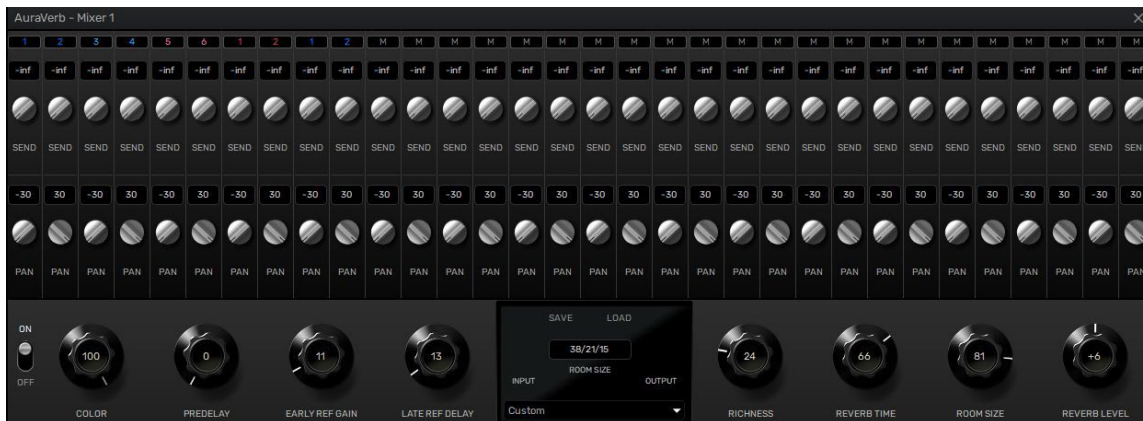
AuraVerb - Mixer 1

1 2 3 4 5 6 1 2 1 2 M M M M M M M M M M M M M M M M M M M M M M M

-inf -inf -inf -inf -inf -inf -inf -inf -inf -inf -inf -inf -inf -inf -inf -inf -inf -inf -inf -inf -inf -inf -inf -inf -inf -inf -inf -inf -inf -inf -inf -inf -inf

SEND SEND SEND SEND SEND SEND SEND SEND SEND SEND SEND SEND SEND SEND SEND SEND SEND SEND SEND SEND SEND SEND SEND SEND SEND SEND SEND SEND SEND SEND SEND SEND SEN

-30 30 -30 30 -30 30 -30 30 -30 30 -30 30 -30 30 -30 30 -30 30 -30 30 -30 30 -30 30 -30 30 -30 30 -30 30 -30 30

PAN PAN PAN PAN PAN PAN PAN PAN PAN PAN PAN PAN PAN PAN PAN PAN PAN PAN PAN PAN PAN PAN PAN PAN PAN PAN PAN PAN PAN PAN PAN PAN PAN

ON
OFF

100
COLOR

0
PREDELAY

11
EARLY REF GAIN

13
LATE REF DELAY

SAVE LOAD
38/21/15
ROOM SIZE
INPUT OUTPUT
Custom

24
RICHNESS

66
REVERB TIME

81
ROOM SIZE

+6
REVERB LEVEL